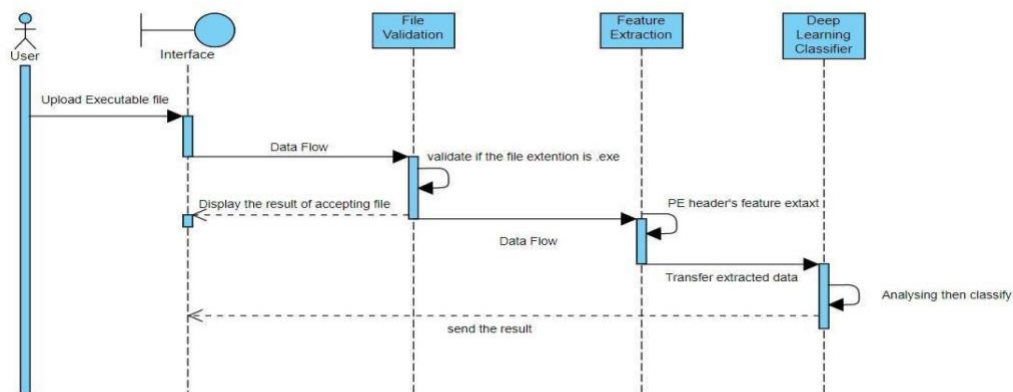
User

Interface

File Validation

Feature Extraction

Deep Learning Classifier

Upload Executable file

Data Flow

validate if the file extention is .exe

Display the result of accepting file

PE header's feature extaxt

Data Flow

Transfer extracted data

Analysing then classify

send the result